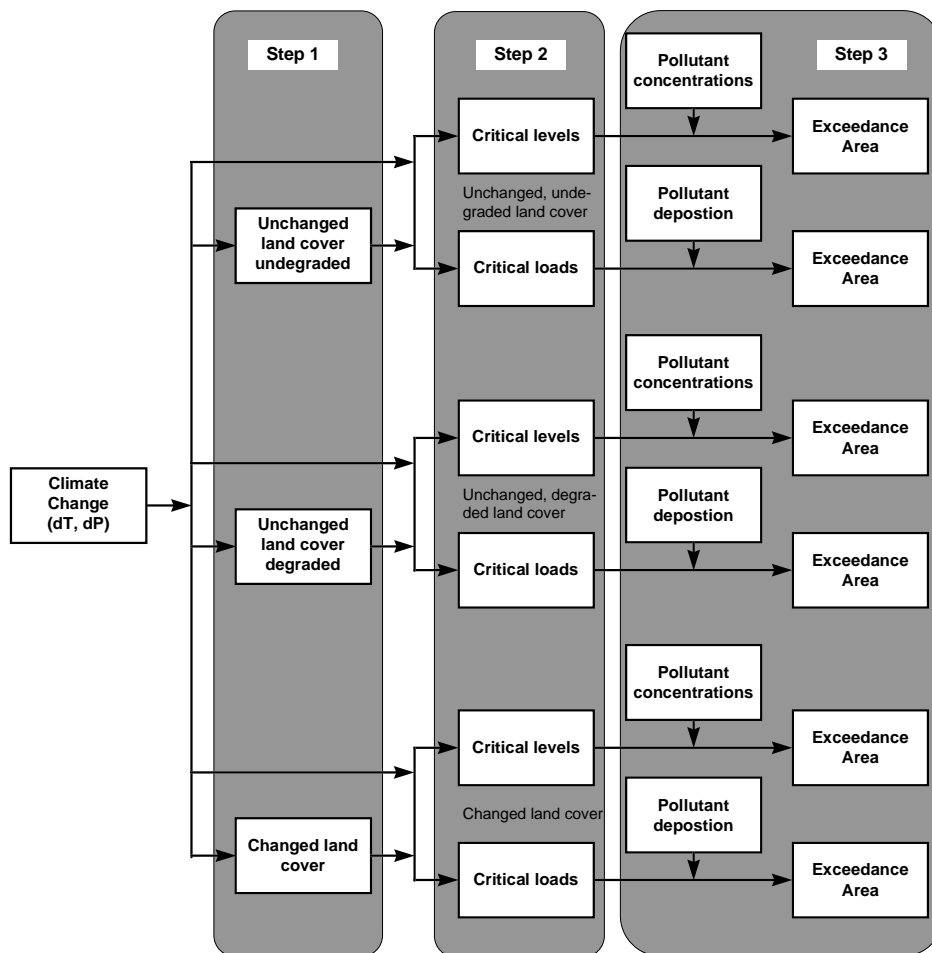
Step 1

Step 2

Step 3

Climate Change (dT, dP)

Unchanged land cover undegraded

Critical levels

Pollutant concentrations

Exceedance Area

Unchanged, undegraded land cover

Critical loads

Pollutant depostion

Exceedance Area

Unchanged land cover degraded

Critical levels

Pollutant concentrations

Exceedance Area

Unchanged, degraded land cover

Critical loads

Pollutant depostion

Exceedance Area

Changed land cover

Critical levels

Pollutant concentrations

Exceedance Area

Changed land cover

Critical loads

Pollutant depostion

Exceedance Area